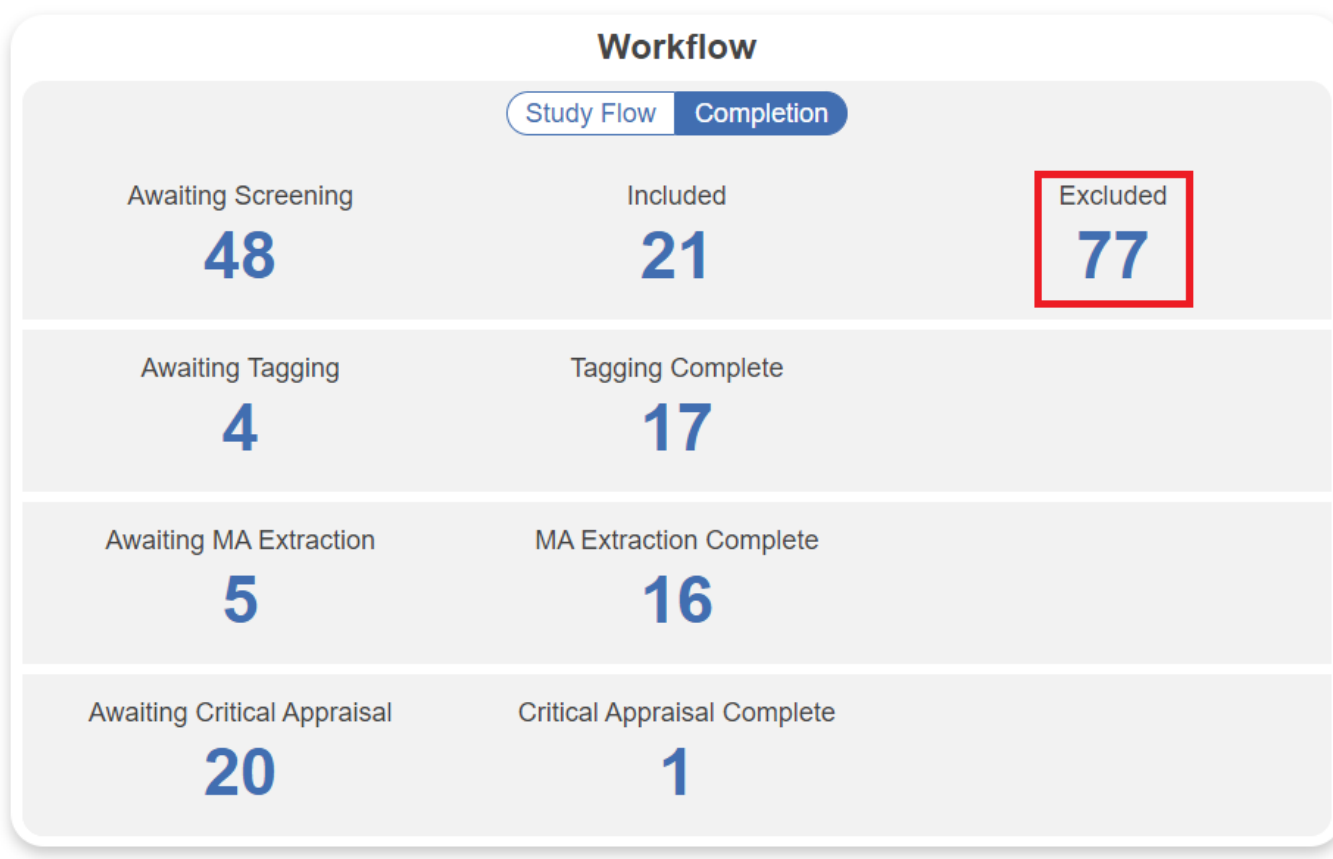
Workflow

Study Flow Completion

Awaiting Screening
48

Included
21

Excluded
77

Awaiting Tagging
4

Tagging Complete
17

Awaiting MA Extraction
5

MA Extraction Complete
16

Awaiting Critical Appraisal
20

Critical Appraisal Complete
1